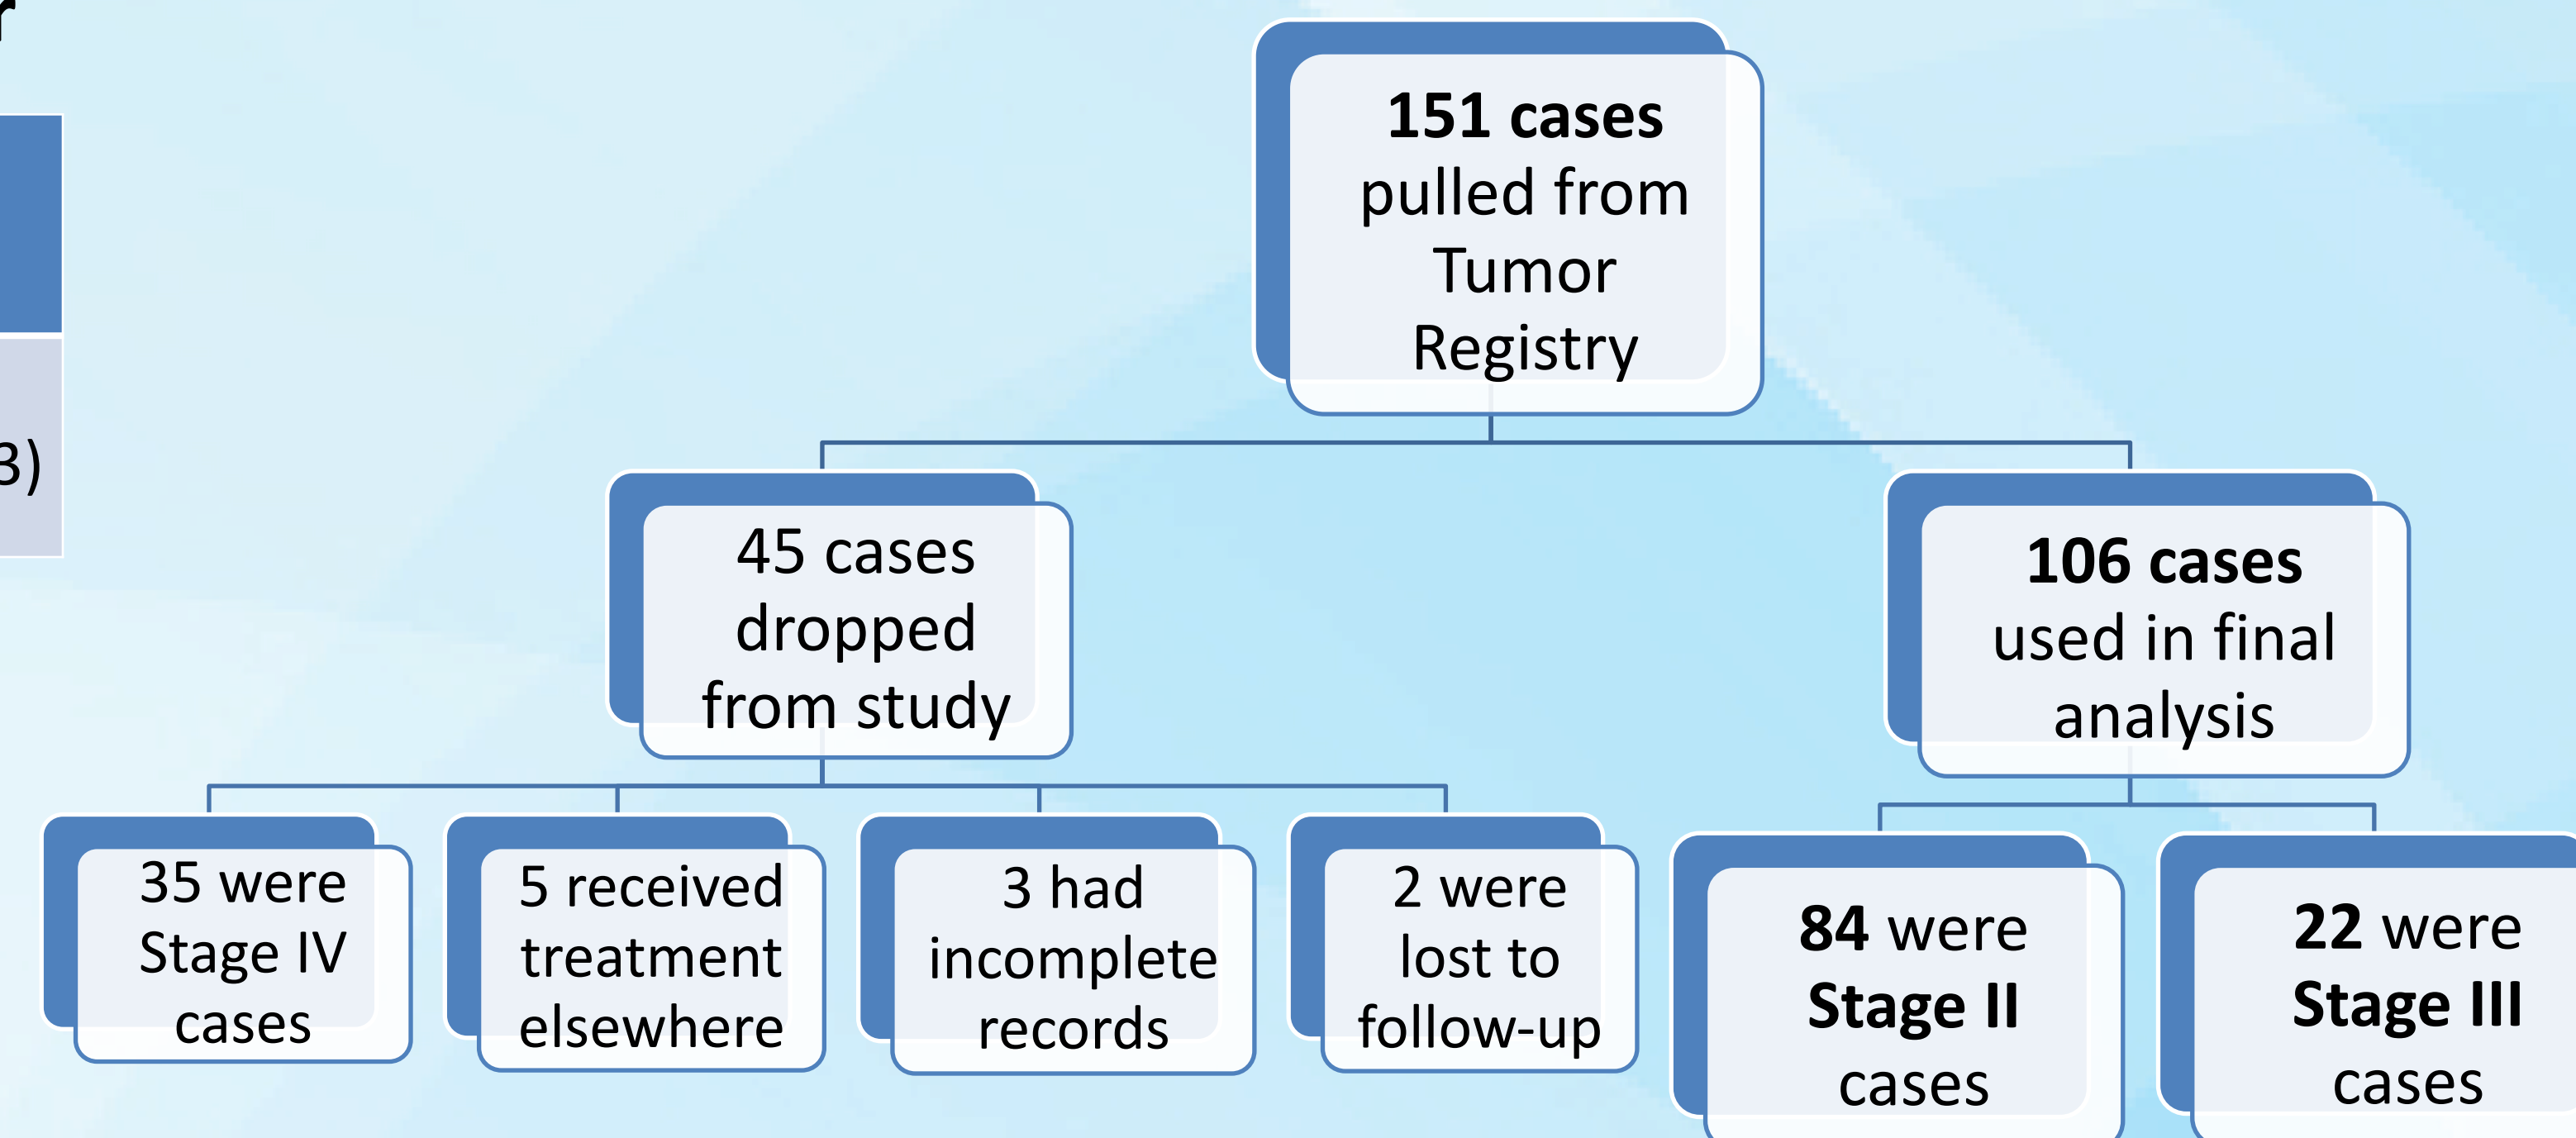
r

3)

**151 cases** pulled from Tumor Registry

45 cases dropped from study

**106 cases** used in final analysis

35 were Stage IV cases

5 received treatment elsewhere

3 had incomplete records

2 were lost to follow-up

**84** were **Stage II** cases

**22** were **Stage III** cases